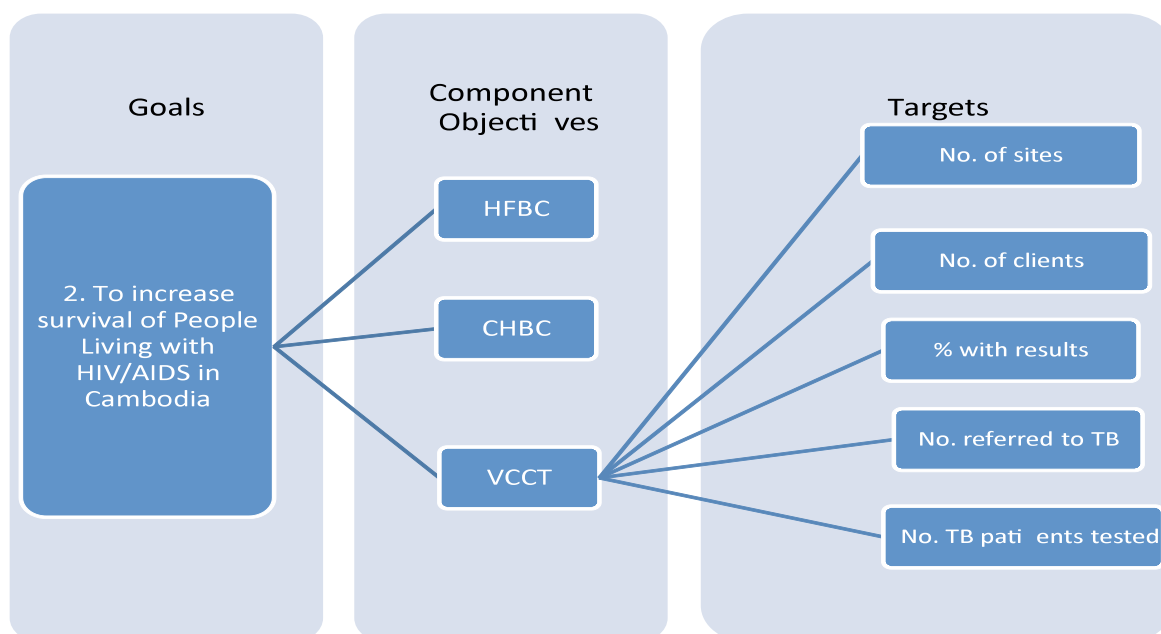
Goals

2. To increase survival of People Living with HIV/AIDS in Cambodia

Component Objecti ves

HFBC

CHBC

VCCT

Targets

No. of sites

No. of clients

% with results

No. referred to TB

No. TB pati ents tested